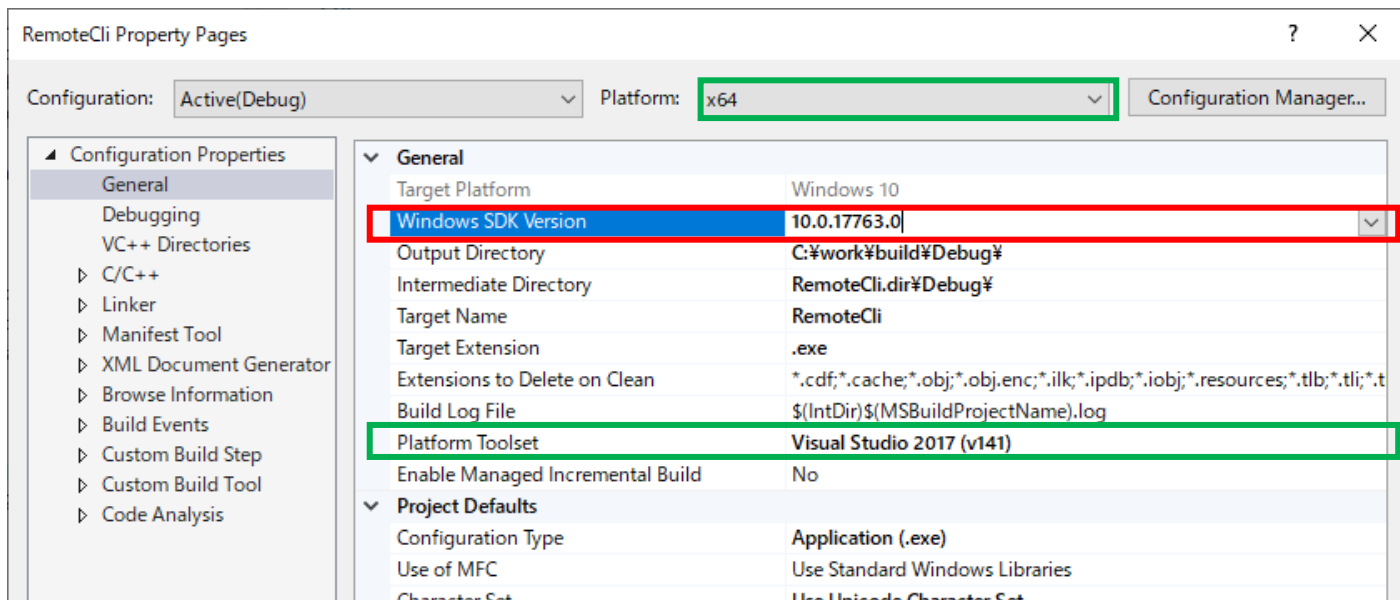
RemoteCli Property Pages ? ✕

Configuration: Active(Debug)

Platform: x64

Configuration Manager...

Configuration Properties
General
Debugging
VC++ Directories
C/C++
Linker
Manifest Tool
XML Document Generator
Browse Information
Build Events
Custom Build Step
Custom Build Tool
Code Analysis

| | |
|---|---|
| **General** | |
| Target Platform | Windows 10 |
| Windows SDK Version | 10.0.17763.0 |
| Output Directory | C:¥work¥build¥Debug¥ |
| Intermediate Directory | RemoteCli.dir¥Debug¥ |
| Target Name | RemoteCli |
| Target Extension | .exe |
| Extensions to Delete on Clean | *.cdf;*.cache;*.obj;*.obj.enc;*.ilk;*.ipdb;*.iobj;*.resources;*.tlb;*.tli;*.t |
| Build Log File | $(IntDir)$(MSBuildProjectName).log |
| Platform Toolset | Visual Studio 2017 (v141) |
| Enable Managed Incremental Build | No |
| **Project Defaults** | |
| Configuration Type | Application (.exe) |
| Use of MFC | Use Standard Windows Libraries |
| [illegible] | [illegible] |